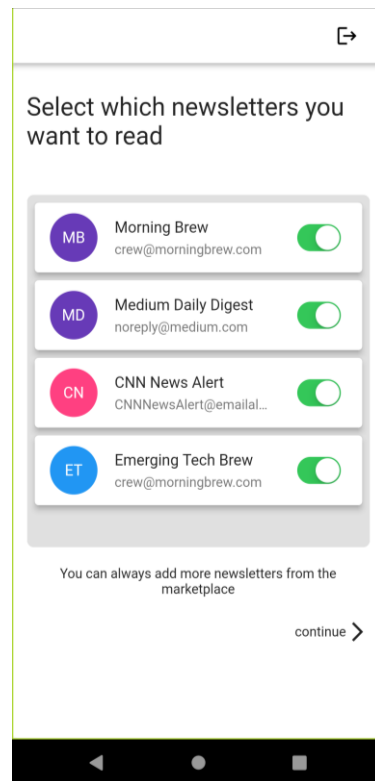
Select which newsletters you want to read

MB
Morning Brew
crew@morningbrew.com

MD
Medium Daily Digest
noreply@medium.com

CN
CNN News Alert
CNNNewsAlert@emailal...

ET
Emerging Tech Brew
crew@morningbrew.com

You can always add more newsletters from the marketplace

continue